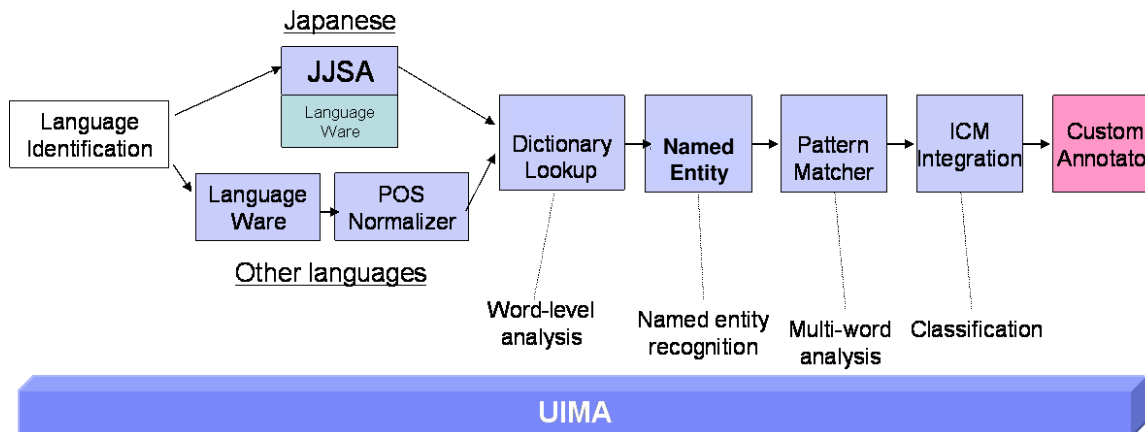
Japanese

JJSA

Language Ware

Language Identification

Language Ware

POS Normalizer

Other languages

Dictionary Lookup

Named Entity

Pattern Matcher

ICM Integration

Custom Annotato

Word-level analysis

Named entity recognition

Multi-word analysis

Classification

UIMA